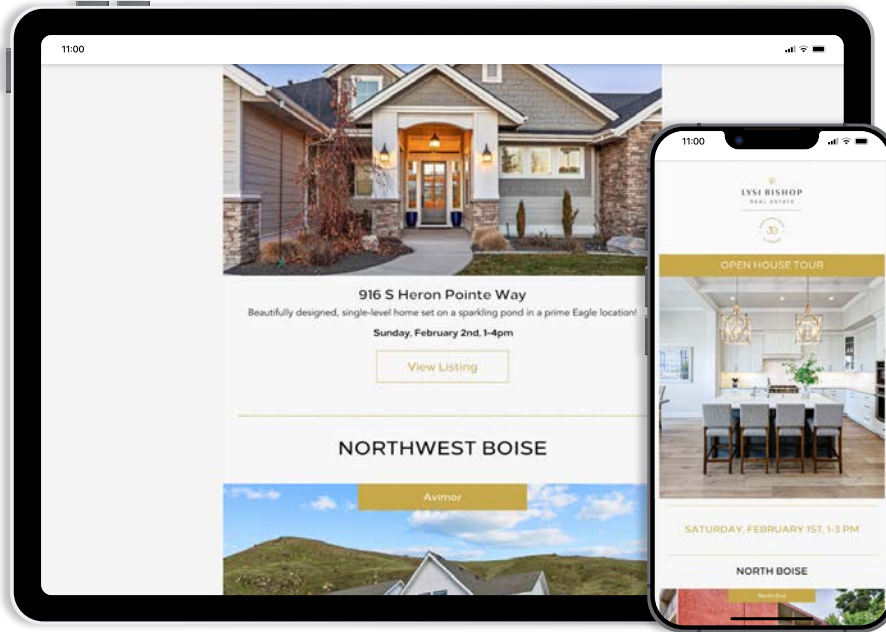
11:00

916 S Heron Pointe Way

Beautifully designed, single-level home set on a sparkling pond in a prime Eagle location!

Sunday, February 2nd, 1-4pm

View Listing

NORTHWEST BOISE

Avimor

11:00

LYSI BISHOP
REAL ESTATE

30

OPEN HOUSE TOUR

SATURDAY, FEBRUARY 1ST, 1-3 PM

NORTH BOISE

North End